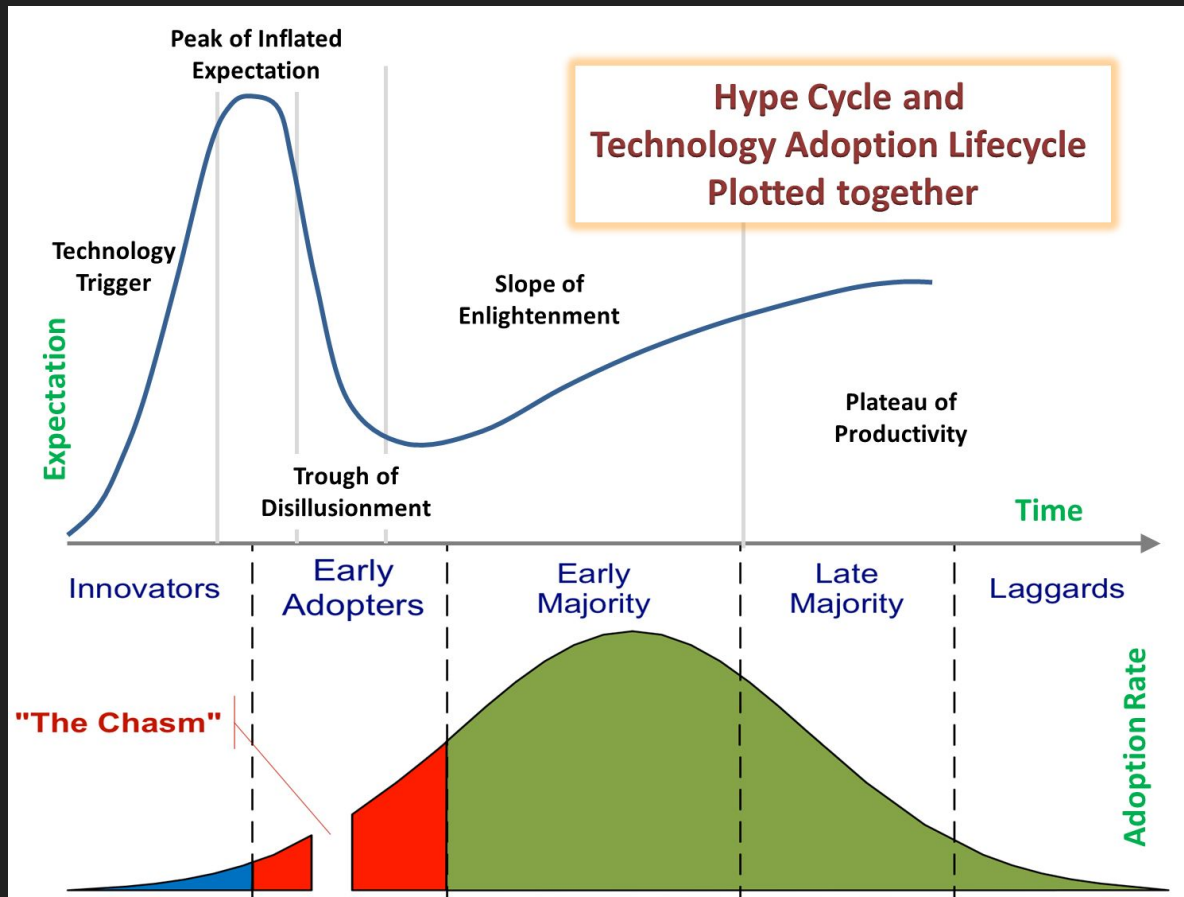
Peak of Inflated Expectation

Hype Cycle and Technology Adoption Lifecycle Plotted together

Technology Trigger

Slope of Enlightenment

Expectation

Plateau of Productivity

Trough of Disillusionment

Time

Innovators

Early Adopters

Early Majority

Late Majority

Laggards

"The Chasm"

Adoption Rate